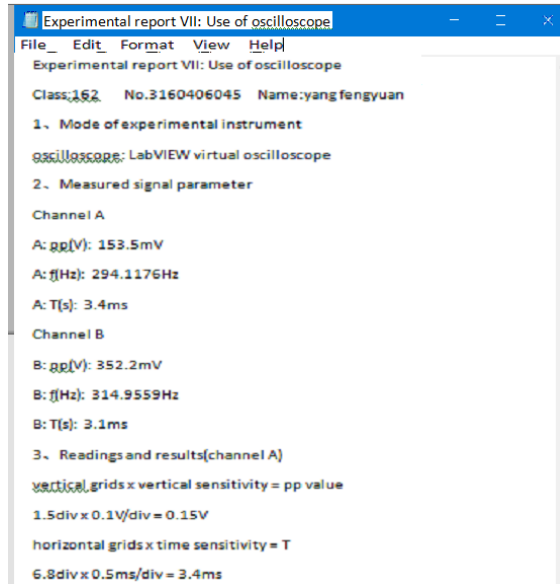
Experimental report VII: Use of oscilloscope

File Edit Format View Help

Experimental report VII: Use of oscilloscope

Class:162 No.3160406045 Name:yang fengyuan

1、Mode of experimental instrument

oscilloscope: LabVIEW virtual oscilloscope

2、Measured signal parameter

Channel A

A: pp(V): 153.5mV

A: f(Hz): 294.1176Hz

A: T(s): 3.4ms

Channel B

B: pp(V): 352.2mV

B: f(Hz): 314.9559Hz

B: T(s): 3.1ms

3、Readings and results(channel A)

vertical grids x vertical sensitivity = pp value

1.5div x 0.1V/div = 0.15V

horizontal grids x time sensitivity = T

6.8div x 0.5ms/div = 3.4ms